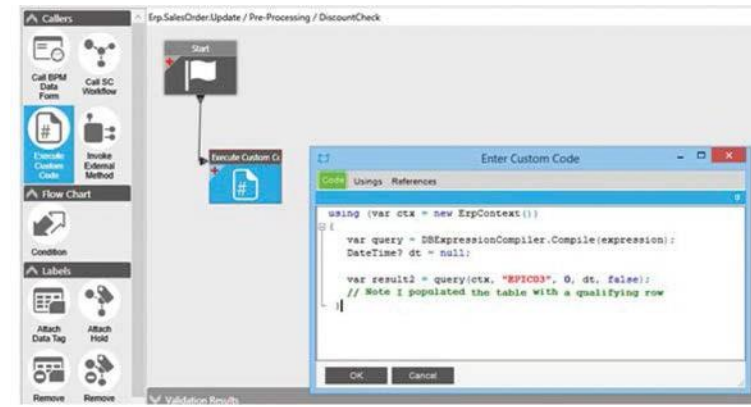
Callers

Erp.SalesOrder.Update / Pre-Processing / DiscountCheck

Call BPM Data Form

Call SC Workflow

Execute Custom Code

Invoke External Method

Flow Chart

Condition

Labels

Attach Data Tag

Attach Hold

Remove

Remove

Start

Execute Custom Co

Enter Custom Code

Code Usings References

using (var ctx = new ErpContext())
{
    var query = DBExpressionCompiler.Compile(expression);
    DateTime? dt = null;

    var result2 = query(ctx, "EPIC03", 0, dt, false);
    // Note I populated the table with a qualifying row
}

OK Cancel

Validation Results